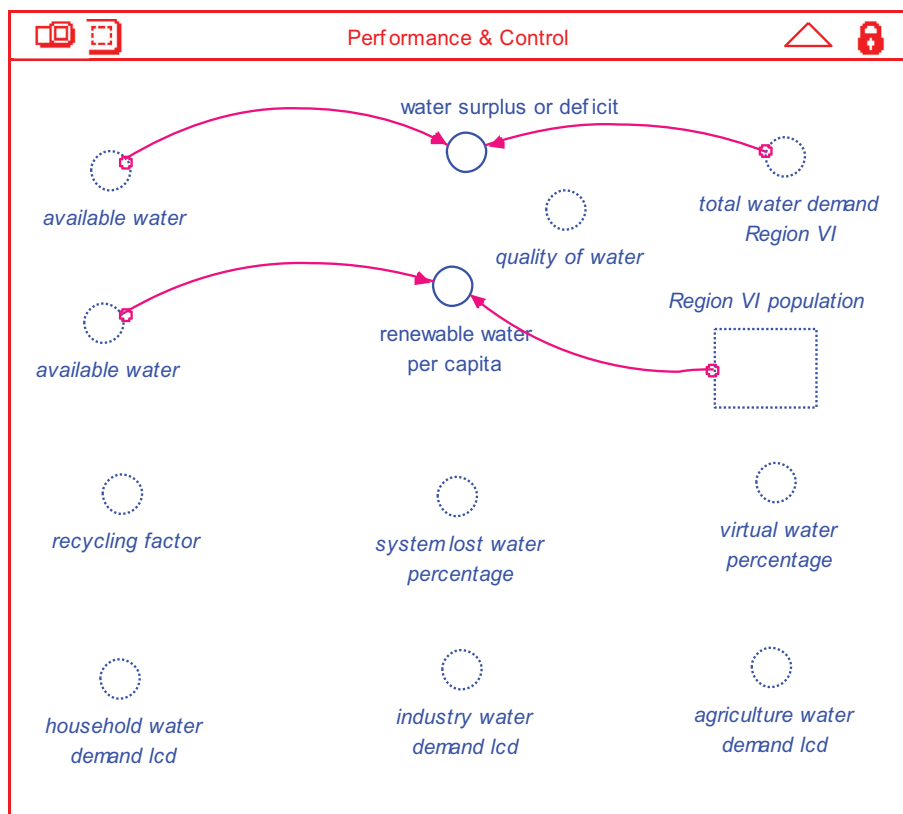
Performance & Control

water surplus or deficit

available water

quality of water

total water demand Region VI

available water

renewable water per capita

Region VI population

recycling factor

system lost water percentage

virtual water percentage

household water demand lcd

industry water demand lcd

agriculture water demand lcd